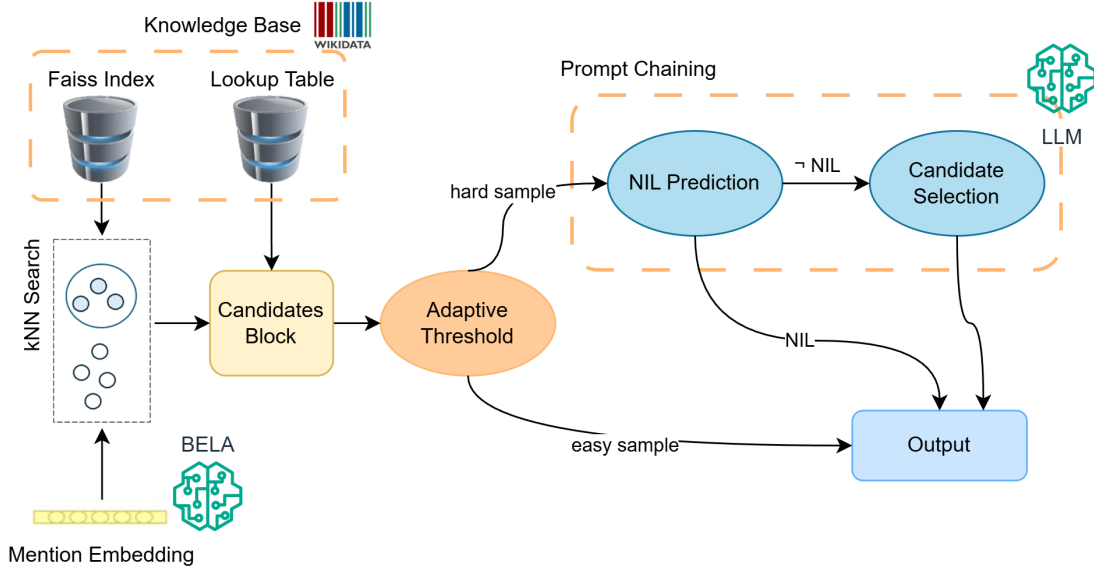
Knowledge Base
WIKIDATA
Faiss Index
Lookup Table
kNN Search
Candidates Block
Adaptive Threshold
hard sample
Prompt Chaining
NIL Prediction
¬ NIL
Candidate Selection
LLM
NIL
easy sample
Output
BELA
Mention Embedding